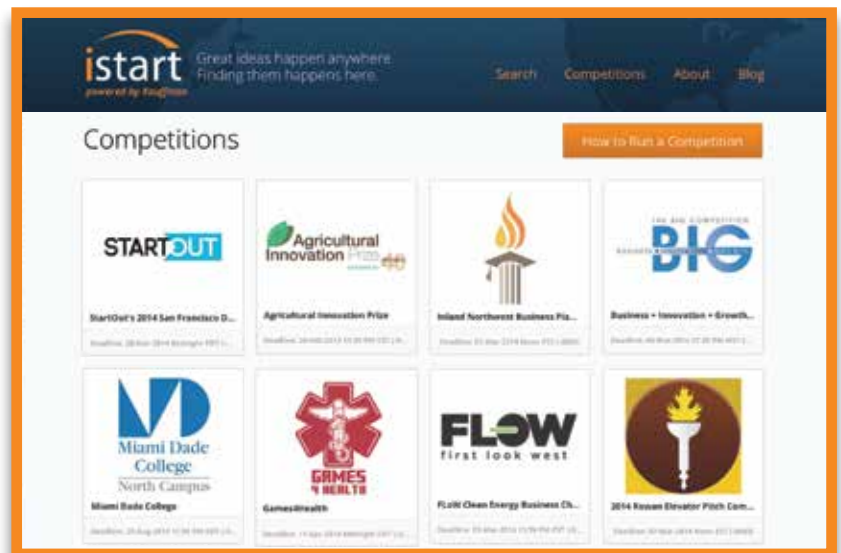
istart
powered by Kauffman
Great ideas happen anywhere
Finding them happens here.

Search Competitions About Blog

Competitions

How to Run a Competition

STARTOUT
StartOut's 2014 San Francisco D...
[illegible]

Agricultural Innovation Prize
Agricultural Innovation Prize
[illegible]

Inland Northwest Business Pla...
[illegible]

THE BIG COMPETITION
BIG
Business + Innovation + Growth...
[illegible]

MD
Miami Dade College
North Campus
Miami Dade College
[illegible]

GAMES 4 HEALTH
Games4Health
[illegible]

FLOW
first look west
FLoW Clean Energy Business Ch...
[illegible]

2014 Rowan Elevator Pitch Com...
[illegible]